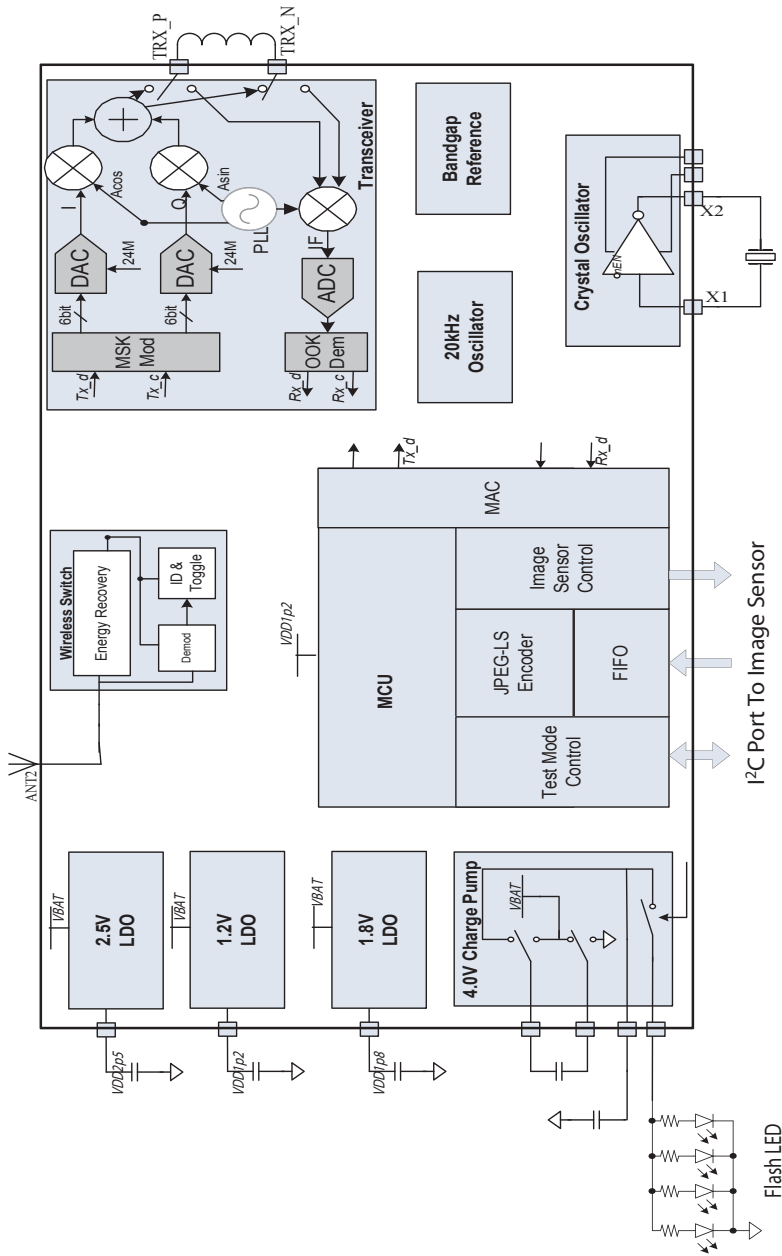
TRX_P
TRX_N
Transceiver
Acos
Asin
I
Q
PLL
IF
DAC
24M
DAC
24M
ADC
6bit
6bit
MSK Mod
OOK Dem
Tx_d
Tx_c
Rx_d
Rx_c
Bandgap Reference
20kHz Oscillator
Crystal Oscillator
X2
X1
EN
Wireless Switch
Energy Recovery
ID & Toggle
Demod
ANT2
MAC
Tx_d
Rx_d
VDD1p2
MCU
Image Sensor Control
JPEG-LS Encoder
FIFO
Test Mode Control
I$^2$C Port To Image Sensor
VBAT
2.5V LDO
VBAT
1.2V LDO
VBAT
1.8V LDO
4.0V Charge Pump
VBAT
VDD2p5
VDD1p2
VDD1p8
Flash LED